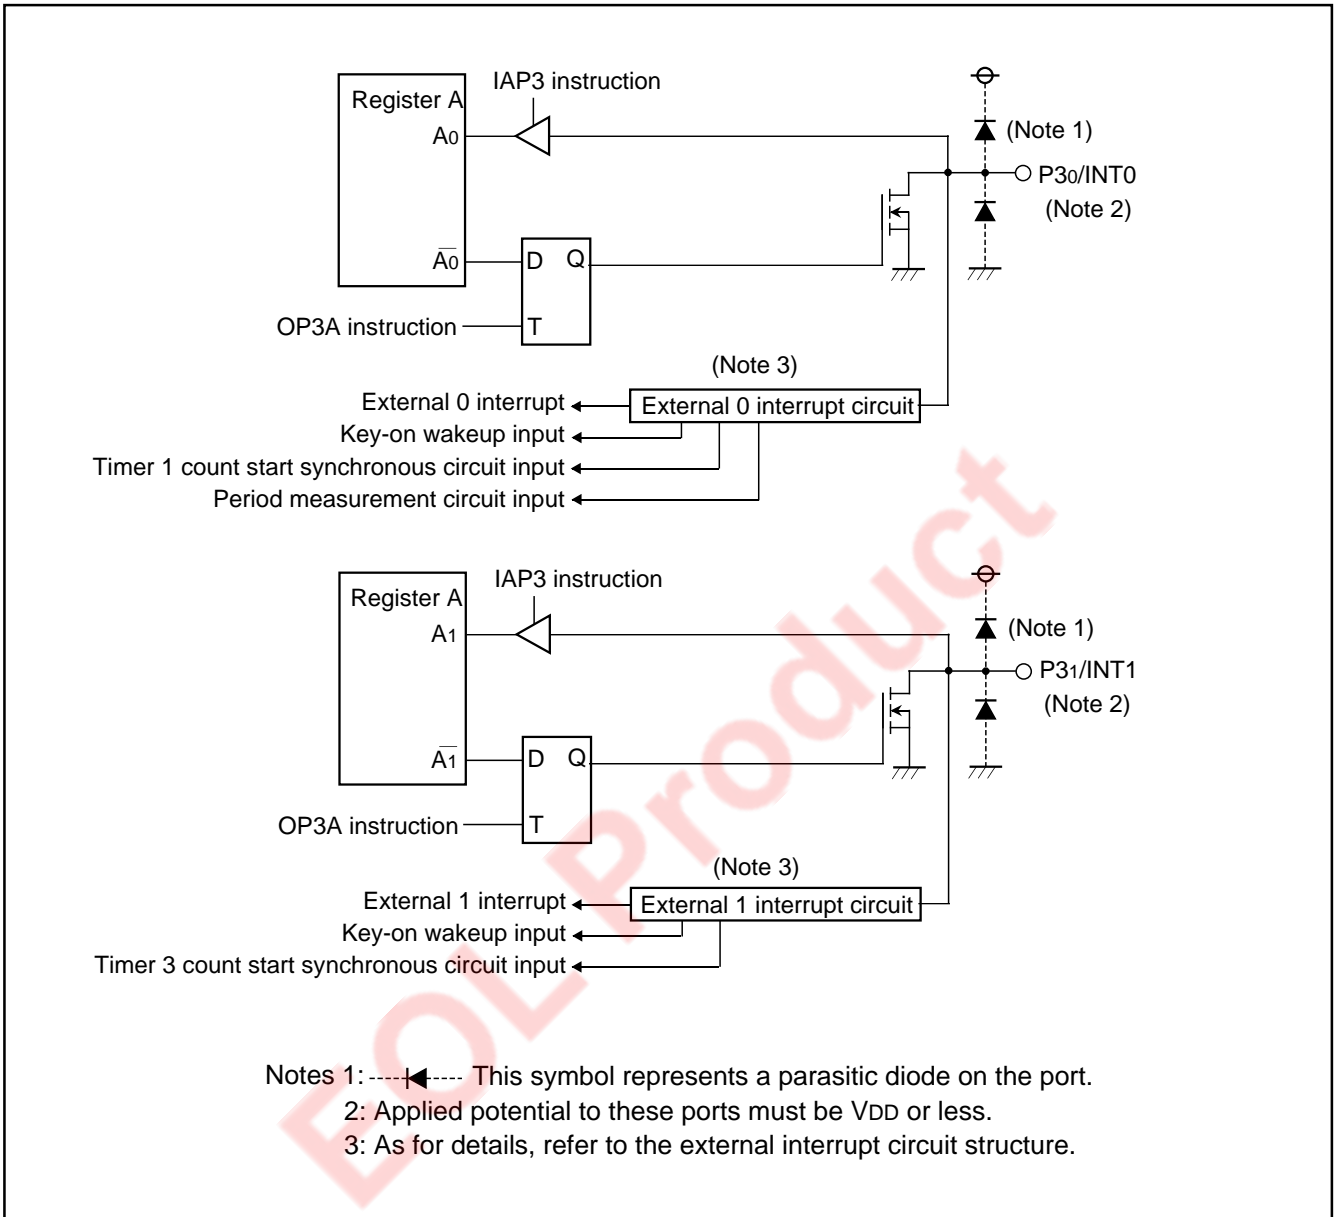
Register A
$A_0$
$\overline{A_0}$
IAP3 instruction
(Note 1)
$P3_0$/INT0
(Note 2)
D Q
T
OP3A instruction
(Note 3)
External 0 interrupt
External 0 interrupt circuit
Key-on wakeup input
Timer 1 count start synchronous circuit input
Period measurement circuit input

Register A
$A_1$
$\overline{A_1}$
IAP3 instruction
(Note 1)
$P3_1$/INT1
(Note 2)
D Q
T
OP3A instruction
(Note 3)
External 1 interrupt
External 1 interrupt circuit
Key-on wakeup input
Timer 3 count start synchronous circuit input

EOL Product

Notes 1: This symbol represents a parasitic diode on the port.
2: Applied potential to these ports must be $V_{DD}$ or less.
3: As for details, refer to the external interrupt circuit structure.